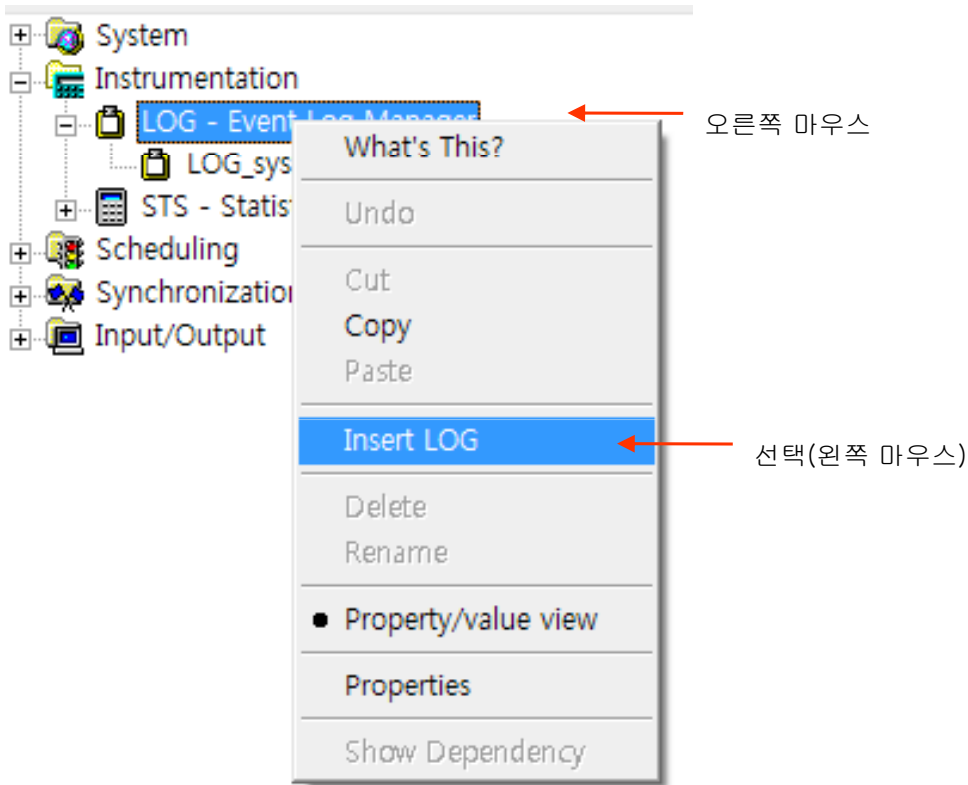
System
Instrumentation
LOG - Event Log Manager
LOG_sys
STS - Statist
Scheduling
Synchronization
Input/Output

오른쪽 마우스

What's This?
Undo
Cut
Copy
Paste
Insert LOG
Delete
Rename
Property/value view
Properties
Show Dependency

선택(왼쪽 마우스)